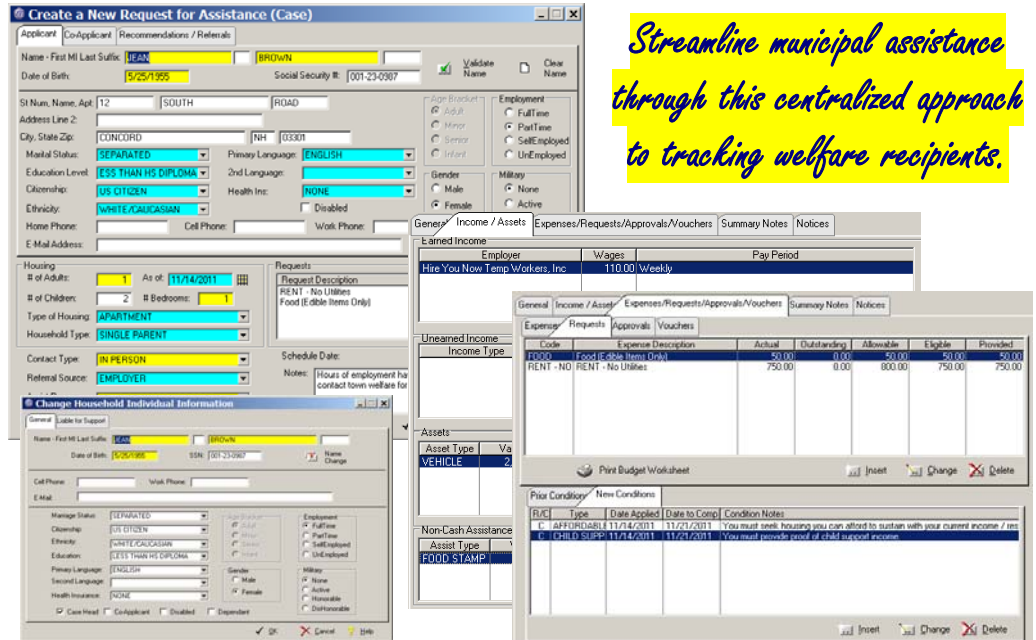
Create a New Request for Assistance (Case)

Applicant | Co-Applicant | Recommendations / Referrals

Name - First MI Last Suffix: JEAN BROWN
Validate Name
Clear Name
Date of Birth: 5/25/1955
Social Security #: 001-23-0987

St Num, Name, Apt: 12 SOUTH ROAD
Address Line 2:
City, State Zip: CONCORD NH 03301
Marital Status: SEPARATED
Primary Language: ENGLISH
Education Level: LESS THAN HS DIPLOMA
2nd Language:
Citizenship: US CITIZEN
Health Ins: NONE
Ethnicity: WHITE/CAUCASIAN
Disabled
Home Phone:
Cell Phone:
Work Phone:
E-Mail Address:

Age Bracket
Adult
Minor
Senior
Infant

Employment
FullTime
PartTime
SelfEmployed
UnEmployed

Gender
Male
Female

Military
None
Active

Housing
# of Adults: 1
As of: 11/14/2011
# of Children: 2
# Bedrooms: 1
Type of Housing: APARTMENT
Household Type: SINGLE PARENT

Requests
Request Description
RENT - No Utilities
Food (Edible Items Only)

Contact Type: IN PERSON
Referral Source: EMPLOYER
Schedule Date:
Notes: Hours of employment ha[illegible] contact town welfare for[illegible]

Streamline municipal assistance through this centralized approach to tracking welfare recipients.

General | Income / Assets | Expenses/Requests/Approvals/Vouchers | Summary Notes | Notices
Earned Income
| Employer | Wages | Pay Period |
|---|---|---|
| Hire You Now Temp Workers, Inc | 110.00 | Weekly |

Unearned Income
Income Type

Assets
Asset Type | Va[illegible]
VEHICLE | 2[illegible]

Non-Cash Assistance
Assist Type
FOOD STAMP

General | Income / Assets | Expenses/Requests/Approvals/Vouchers | Summary Notes | Notices
Expenses | Requests | Approvals | Vouchers

| Code | Expense Description | Actual | Outstanding | Allowable | Eligible | Provided |
|---|---|---|---|---|---|---|
| FOOD | Food (Edible Items Only) | 50.00 | 0.00 | 50.00 | 50.00 | 50.00 |
| RENT - NO | RENT - No Utilities | 750.00 | 0.00 | 800.00 | 750.00 | 750.00 |

Print Budget Worksheet
Insert | Change | Delete

Prior Conditions | New Conditions
| R/C | Type | Date Applied | Date to Comp | Condition Notes |
|---|---|---|---|---|
| C | AFFORDABLE | 11/14/2011 | 11/21/2011 | You must seek housing you can afford to sustain with your current income / res |
| C | CHILD SUPP | 11/14/2011 | 11/21/2011 | You must provide proof of child support income. |

Insert | Change | Delete

Change Household Individual Information
General | Liable for Support
Name - First MI Last Suffix: JEAN BROWN
Date of Birth: 5/25/1955
SSN: 001-23-0987
Name Change
Cell Phone:
Work Phone:
E-Mail:
Marriage Status: SEPARATED
Citizenship: US CITIZEN
Ethnicity: WHITE/CAUCASIAN
Education: LESS THAN HS DIPLOMA
Primary Language: ENGLISH
Second Language:
Health Insurance: NONE
Age Bracket
Adult
Minor
Senior
Infant
Employment
FullTime
PartTime
SelfEmployed
UnEmployed
Gender
Male
Female
Military
None
Active
Honorable
DisHonorable
Case Head | Co-Applicant | Disabled | Dependent
OK | Cancel | Help